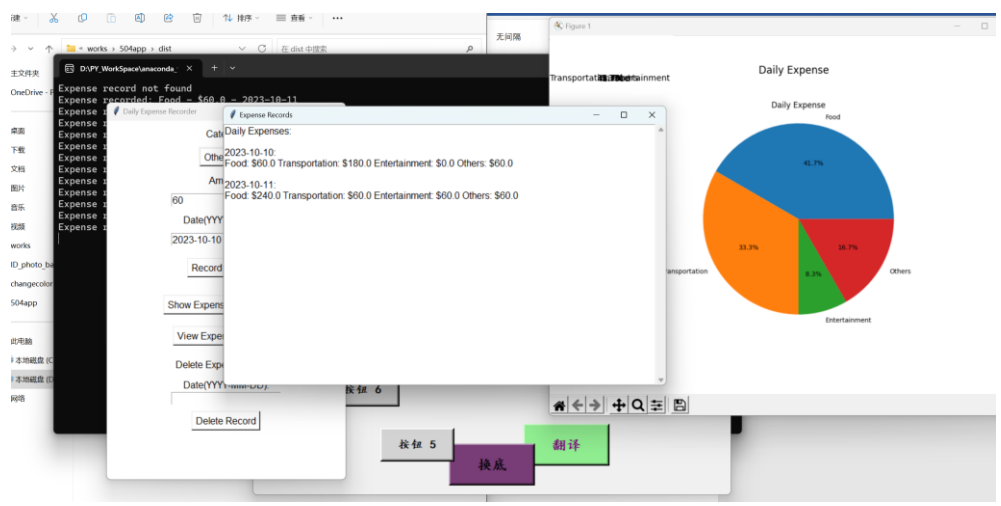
建 排序 查看 ···

works › 504app › dist

在 dist 中搜索

主文件夹
OneDrive - P
桌面
下载
文档
图片
音乐
视频
works
ID_photo_ba
changecolor
504app
此电脑
本地磁盘 (C
本地磁盘 (D
网络

D:\PY_WorkSpace\anaconda_

Expense record not found
Expense recorded: Food - $60.0 - 2023-10-11
Expense r
Expense r
Expense r
Expense r
Expense r
Expense r
Expense r
Expense r
Expense r
Expense r
Expense r

Daily Expense Recorder

Cate
Othe
Am
60
Date(YYY
2023-10-10
Record
Show Expens
View Expe
Delete Expe
Date(YYYY-MM-DD):
Delete Record

Expense Records

Daily Expenses:

2023-10-10:
Food: $60.0 Transportation: $180.0 Entertainment: $0.0 Others: $60.0

2023-10-11:
Food: $240.0 Transportation: $60.0 Entertainment: $60.0 Others: $60.0

无间隔

Transportation Entertainment

Figure 1

Daily Expense

Daily Expense

Food
41.7%
33.3%
8.3%
16.7%
Transportation
Others
Entertainment

按钮 6
按钮 5
换底
翻译